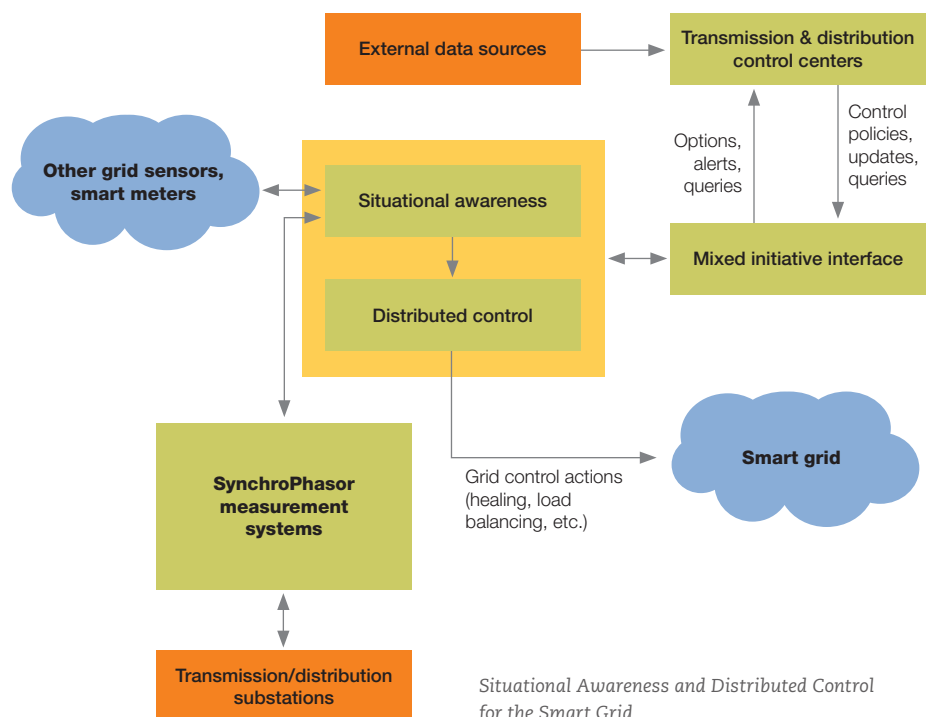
External data sources

Transmission & distribution control centers

Options, alerts, queries

Control policies, updates, queries

Other grid sensors, smart meters

Situational awareness

Distributed control

Mixed initiative interface

SynchroPhasor measurement systems

Grid control actions (healing, load balancing, etc.)

Smart grid

Transmission/distribution substations

Situational Awareness and Distributed Control for the Smart Grid